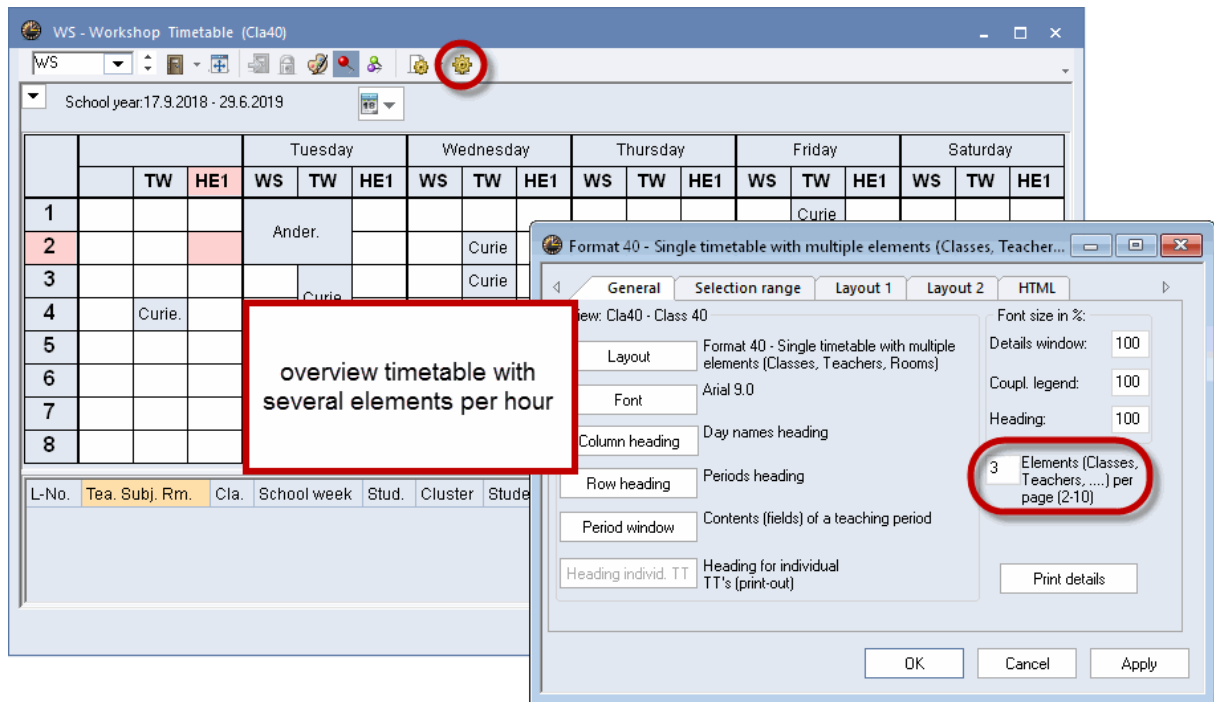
WS - Workshop Timetable (Cla40)

WS

School year:17.9.2018 - 29.6.2019

| | | | | Tuesday | | | Wednesday | | | Thursday | | | Friday | | | Saturday | | |
|---|---|---|---|---|---|---|---|---|---|---|---|---|---|---|---|---|---|---|
| | | TW | HE1 | WS | TW | HE1 | WS | TW | HE1 | WS | TW | HE1 | WS | TW | HE1 | WS | TW | HE1 |
| 1 | | | | Ander. | | | | | | | | | | Curie | | | | |
| 2 | | | | | | | | Curie | | | | | | | | | | |
| 3 | | | | | Curie | | | Curie | | | | | | | | | | |
| 4 | | Curie. | | | | | | | | | | | | | | | | |
| 5 | | | | | | | | | | | | | | | | | | |
| 6 | | | | | | | | | | | | | | | | | | |
| 7 | | | | | | | | | | | | | | | | | | |
| 8 | | | | | | | | | | | | | | | | | | |

L-No. Tea. Subj. Rm. Cla. School week Stud. Cluster Stude

overview timetable with several elements per hour

Format 40 - Single timetable with multiple elements (Classes, Teacher...

General | Selection range | Layout 1 | Layout 2 | HTML

iew: Cla40 - Class 40

Layout — Format 40 - Single timetable with multiple elements (Classes, Teachers, Rooms)
Font — Arial 9.0
Column heading — Day names heading
Row heading — Periods heading
Period window — Contents (fields) of a teaching period
Heading individ. TT — Heading for individual TT's (print-out)

Font size in %:
Details window: 100
Coupl. legend: 100
Heading: 100

3 Elements (Classes, Teachers, ....) per page (2-10)

Print details

OK Cancel Apply